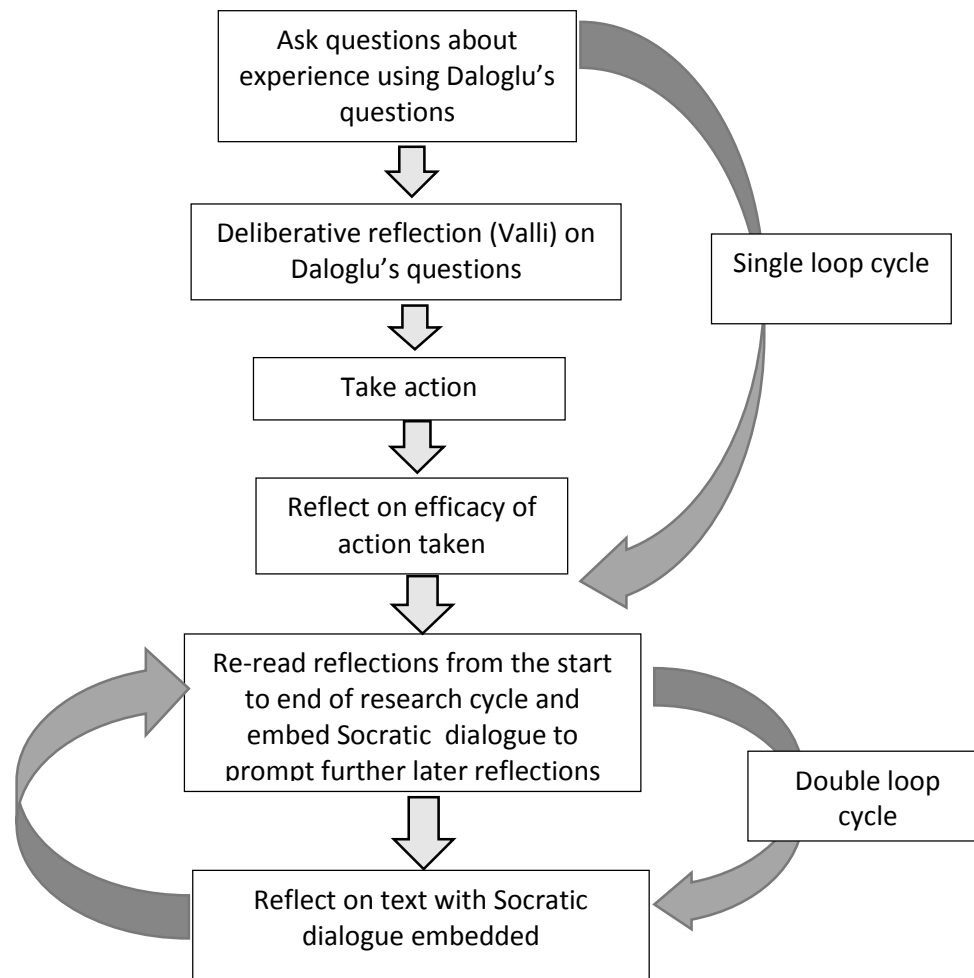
Ask questions about experience using Daloglu's questions

Deliberative reflection (Valli) on Daloglu's questions

Single loop cycle

Take action

Reflect on efficacy of action taken

Re-read reflections from the start to end of research cycle and embed Socratic dialogue to prompt further later reflections

Double loop cycle

Reflect on text with Socratic dialogue embedded